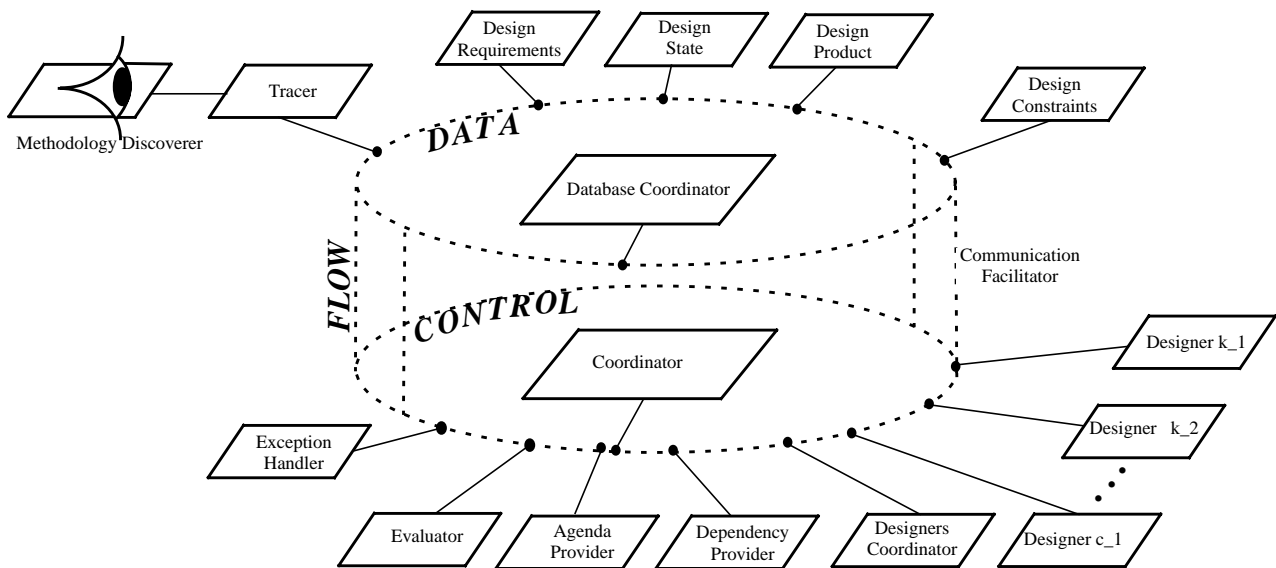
Design Requirements

Design State

Design Product

Design Constraints

Tracer

Methodology Discoverer

DATA

Database Coordinator

FLOW

Communication Facilitator

CONTROL

Coordinator

Designer k_1

Designer k_2

Exception Handler

Evaluator

Agenda Provider

Dependency Provider

Designers Coordinator

Designer c_1